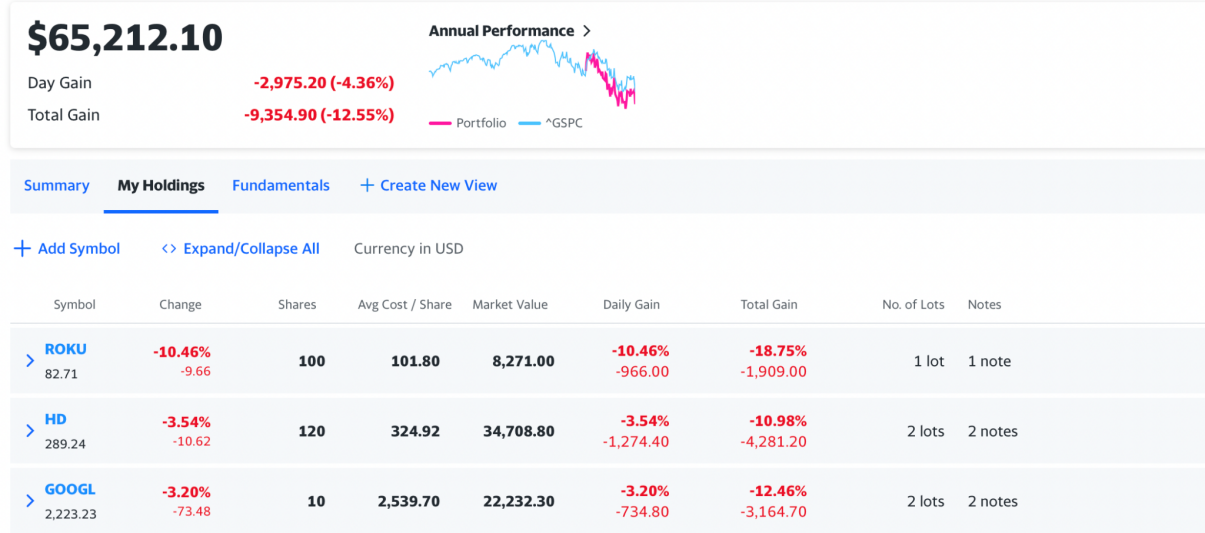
$65,212.10

Day Gain -2,975.20 (-4.36%)

Total Gain -9,354.90 (-12.55%)

Annual Performance >

Portfolio ^GSPC

Summary My Holdings Fundamentals + Create New View

+ Add Symbol <> Expand/Collapse All Currency in USD

| Symbol | Change | Shares | Avg Cost / Share | Market Value | Daily Gain | Total Gain | No. of Lots | Notes |
|---|---|---|---|---|---|---|---|---|
| ROKU 82.71 | -10.46% -9.66 | 100 | 101.80 | 8,271.00 | -10.46% -966.00 | -18.75% -1,909.00 | 1 lot | 1 note |
| HD 289.24 | -3.54% -10.62 | 120 | 324.92 | 34,708.80 | -3.54% -1,274.40 | -10.98% -4,281.20 | 2 lots | 2 notes |
| GOOGL 2,223.23 | -3.20% -73.48 | 10 | 2,539.70 | 22,232.30 | -3.20% -734.80 | -12.46% -3,164.70 | 2 lots | 2 notes |